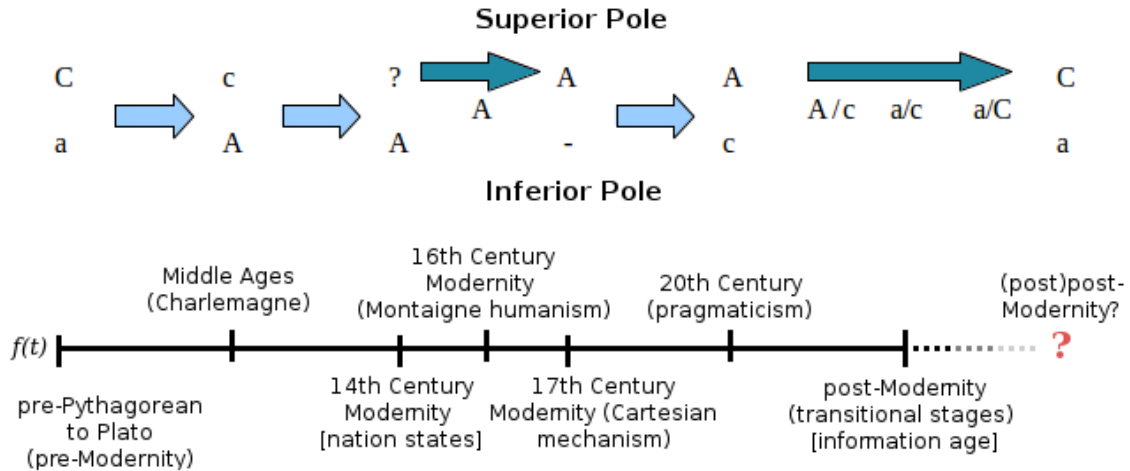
Superior Pole

C
a

c
A

?
A

A
A
-

A
c

A / c a/c a/C

C
a

Inferior Pole

Middle Ages (Charlemagne)

16th Century Modernity (Montaigne humanism)

20th Century (pragmaticism)

(post)post-Modernity?

$f(t)$

?

pre-Pythagorean to Plato (pre-Modernity)

14th Century Modernity [nation states]

17th Century Modernity (Cartesian mechanism)

post-Modernity (transitional stages) [information age]